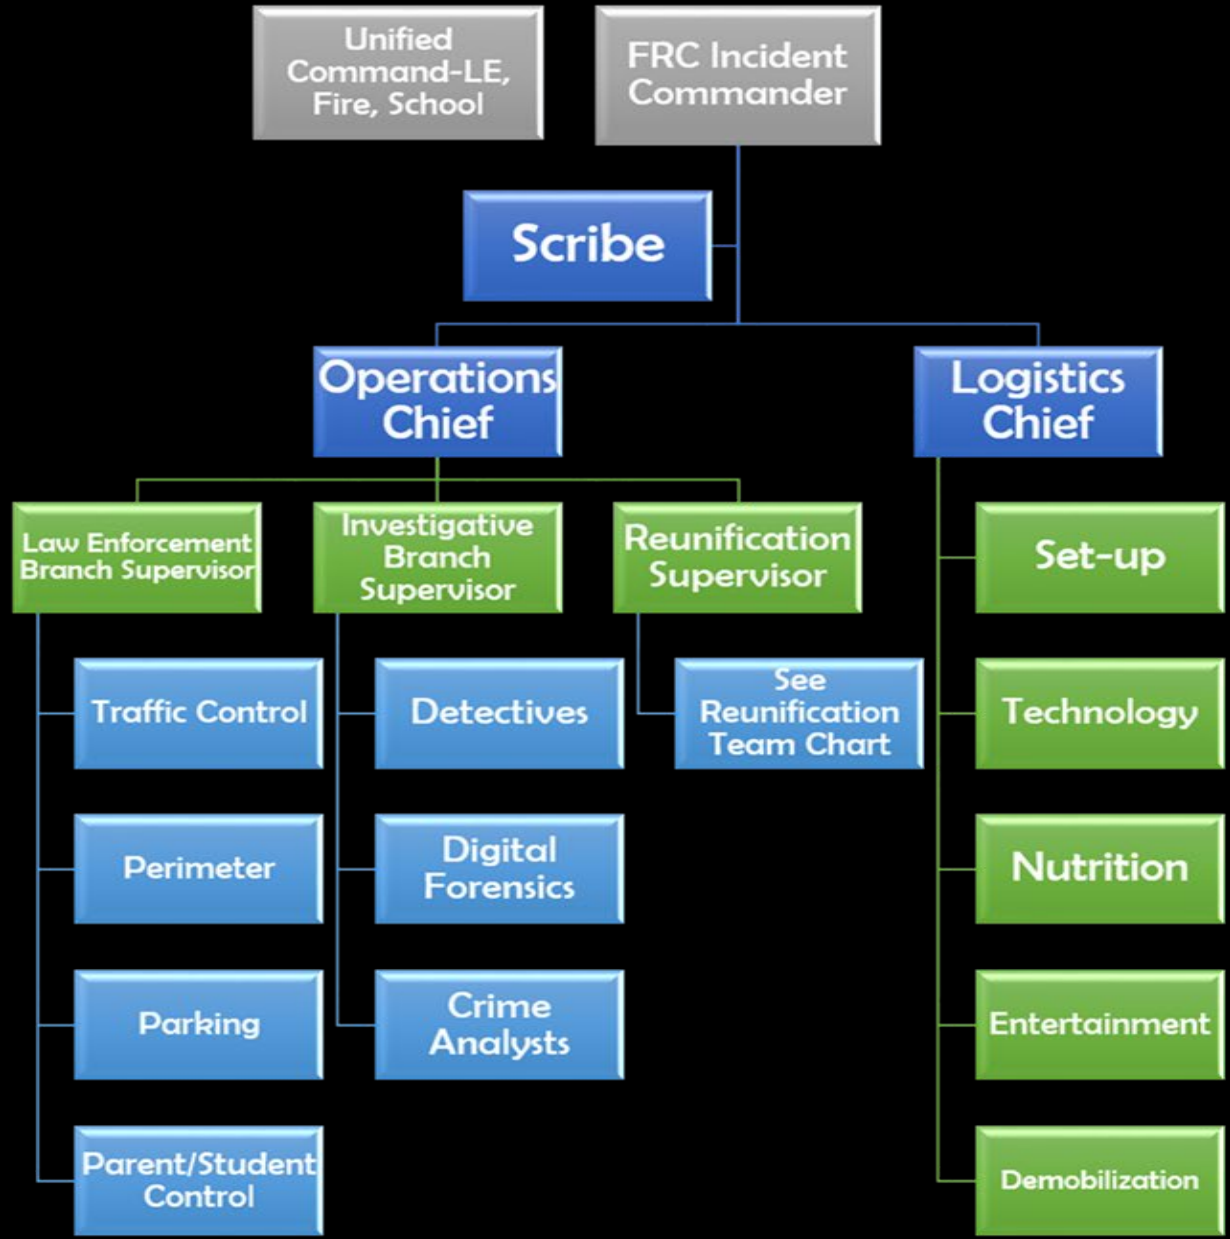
Unified Command-LE, Fire, School

FRC Incident Commander

Scribe

Operations Chief

Logistics Chief

Law Enforcement Branch Supervisor

Investigative Branch Supervisor

Reunification Supervisor

Traffic Control

Perimeter

Parking

Parent/Student Control

Detectives

Digital Forensics

Crime Analysts

See Reunification Team Chart

Set-up

Technology

Nutrition

Entertainment

Demobilization